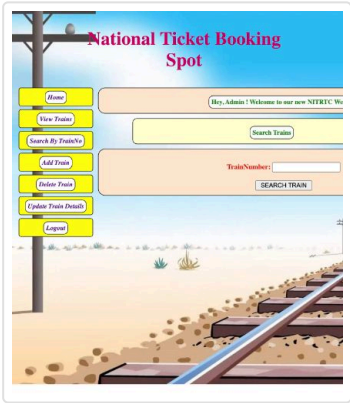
National Ticket Booking Spot

Home

View Trains

Search By TrainNo

Add Train

Delete Train

Update Train Details

Logout

Hey, Admin ! Welcome to our new NITRTC We

Search Trains

TrainNumber:

SEARCH TRAIN